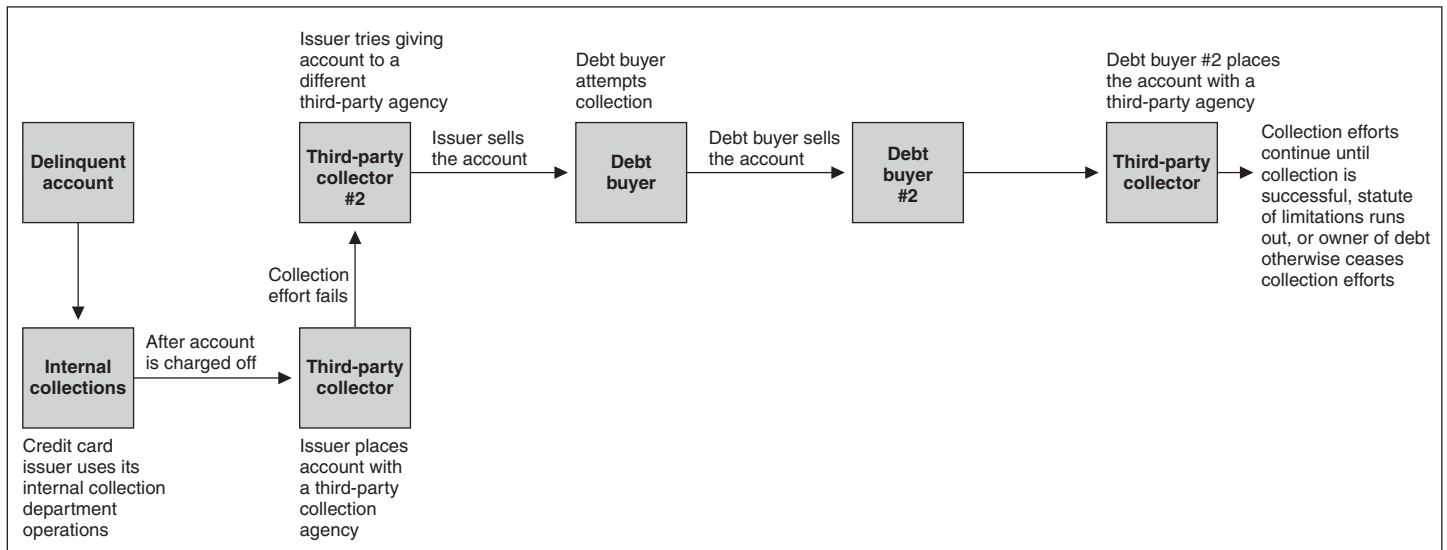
Delinquent account

Internal collections

Credit card issuer uses its internal collection department operations

After account is charged off

Third-party collector

Issuer places account with a third-party collection agency

Collection effort fails

Issuer tries giving account to a different third-party agency

Third-party collector #2

Issuer sells the account

Debt buyer attempts collection

Debt buyer

Debt buyer sells the account

Debt buyer #2

Debt buyer #2 places the account with a third-party agency

Third-party collector

Collection efforts continue until collection is successful, statute of limitations runs out, or owner of debt otherwise ceases collection efforts